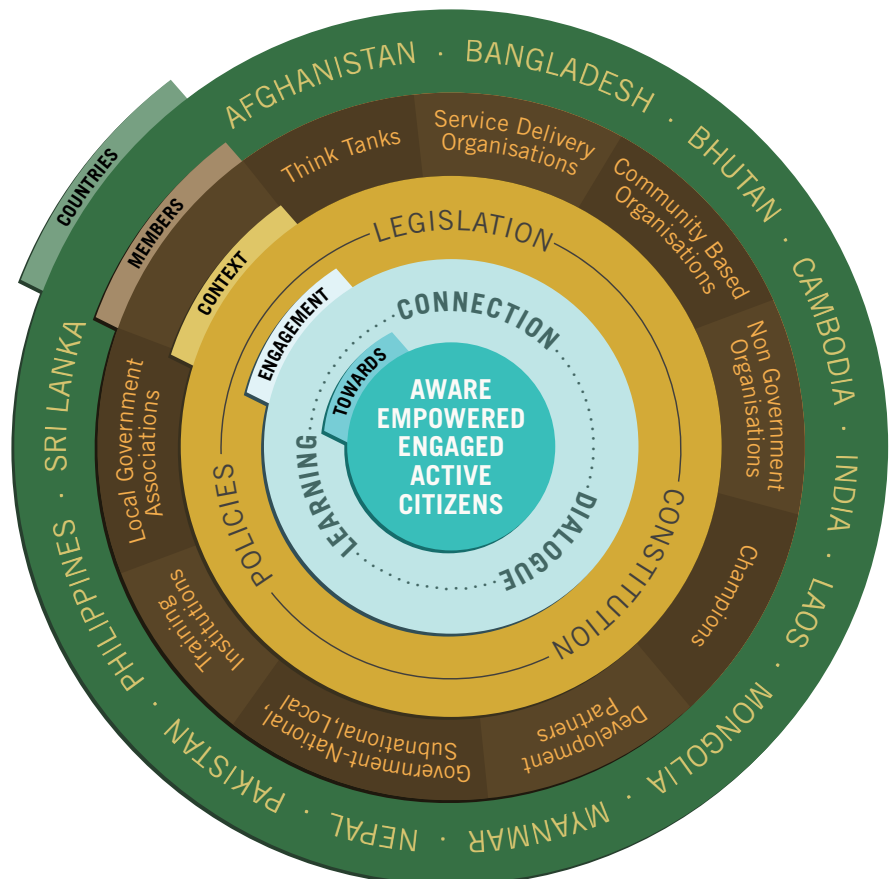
AWARE EMPOWERED ENGAGED ACTIVE CITIZENS

TOWARDS

CONNECTION

DIALOGUE

LEARNING

ENGAGEMENT

LEGISLATION

CONSTITUTION

POLICIES

CONTEXT

Think Tanks

Service Delivery Organisations

Community Based Organisations

Non Government Organisations

Champions

Development Partners

Government-National, Subnational, Local

Training Institutions

Local Government Associations

MEMBERS

AFGHANISTAN · BANGLADESH · BHUTAN · CAMBODIA · INDIA · LAOS · MONGOLIA · MYANMAR · NEPAL · PAKISTAN · PHILIPPINES · SRI LANKA

COUNTRIES